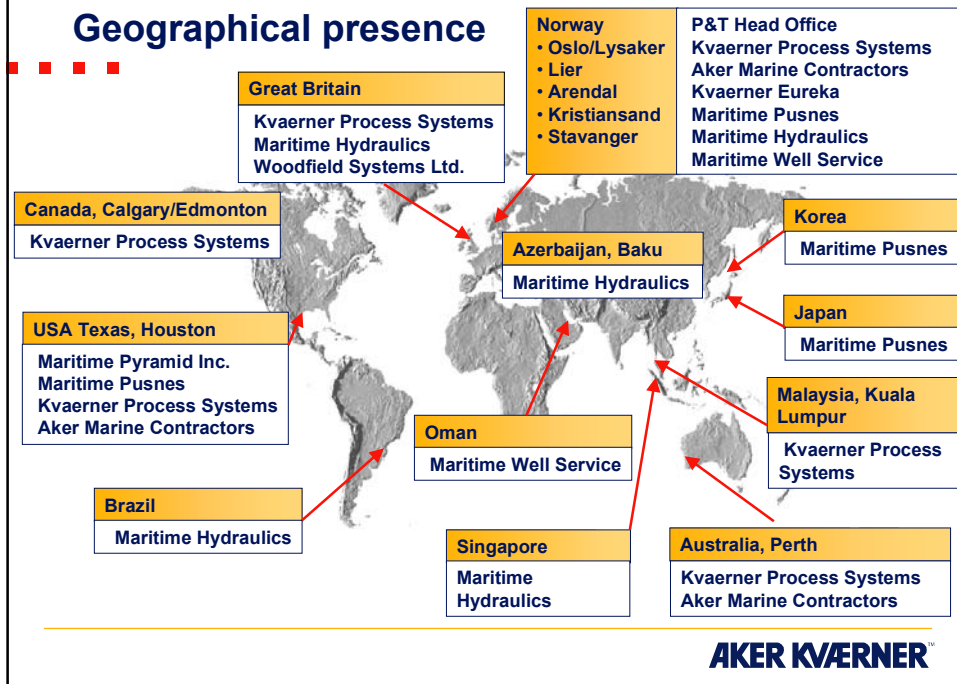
Geographical presence

Norway
• Oslo/Lysaker
• Lier
• Arendal
• Kristiansand
• Stavanger

P&T Head Office
Kvaerner Process Systems
Aker Marine Contractors
Kvaerner Eureka
Maritime Pusnes
Maritime Hydraulics
Maritime Well Service

Great Britain
Kvaerner Process Systems
Maritime Hydraulics
Woodfield Systems Ltd.

Canada, Calgary/Edmonton
Kvaerner Process Systems

Korea
Maritime Pusnes

Azerbaijan, Baku
Maritime Hydraulics

Japan
Maritime Pusnes

USA Texas, Houston
Maritime Pyramid Inc.
Maritime Pusnes
Kvaerner Process Systems
Aker Marine Contractors

Malaysia, Kuala Lumpur
Kvaerner Process Systems

Oman
Maritime Well Service

Brazil
Maritime Hydraulics

Singapore
Maritime Hydraulics

Australia, Perth
Kvaerner Process Systems
Aker Marine Contractors

AKER KVÆRNER™